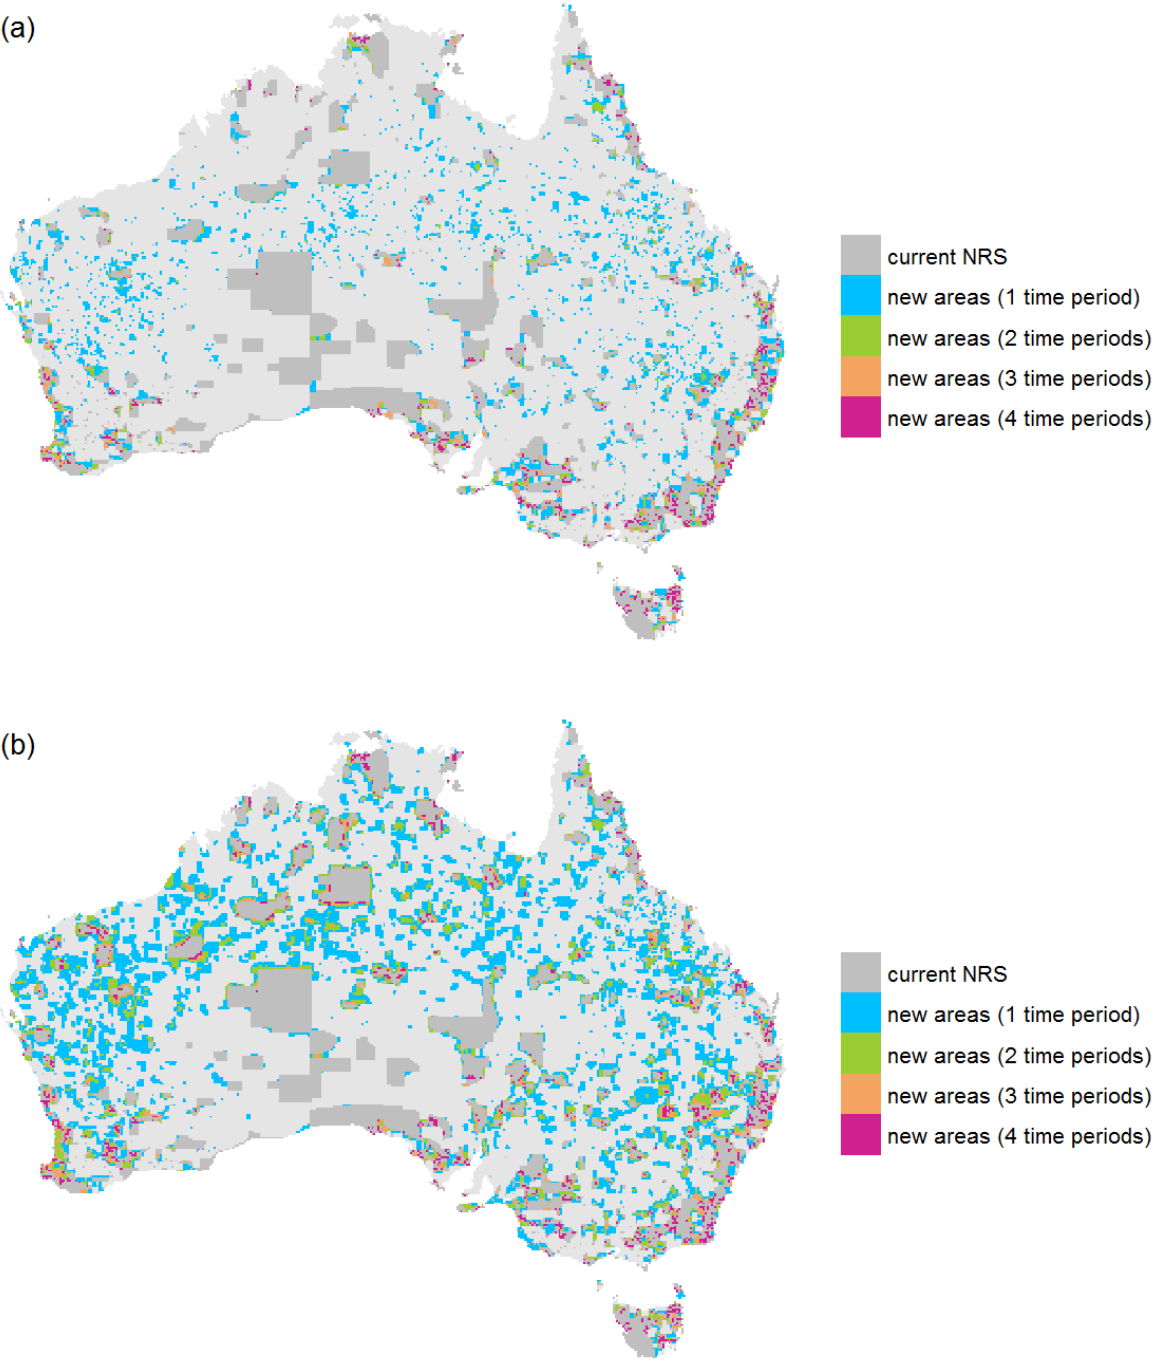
(a)

current NRS
new areas (1 time period)
new areas (2 time periods)
new areas (3 time periods)
new areas (4 time periods)

(b)

current NRS
new areas (1 time period)
new areas (2 time periods)
new areas (3 time periods)
new areas (4 time periods)